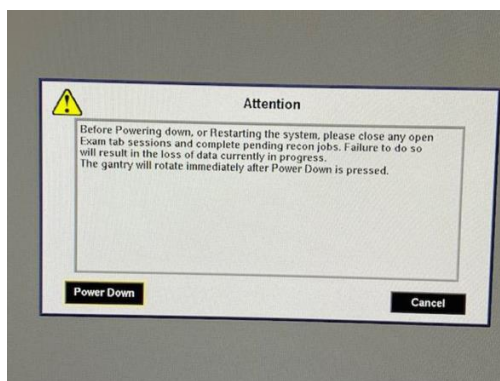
Attention

Before Powering down, or Restarting the system, please close any open Exam tab sessions and complete pending recon jobs. Failure to do so will result in the loss of data currently in progress.
The gantry will rotate immediately after Power Down is pressed.

Power Down

Cancel